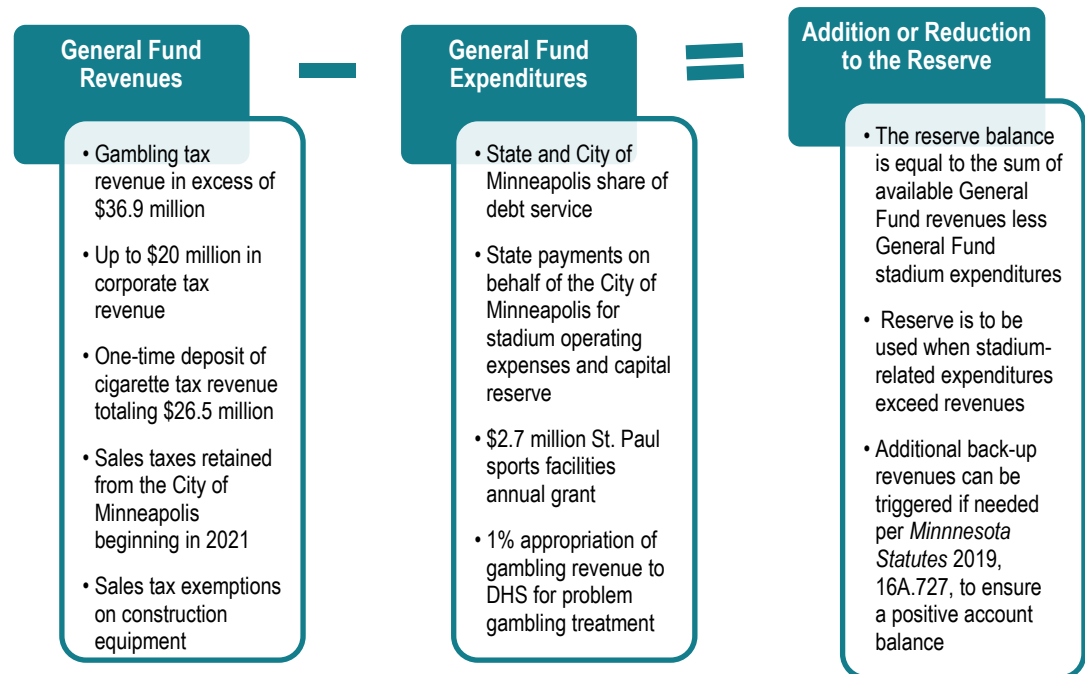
General Fund Revenues

• Gambling tax revenue in excess of $36.9 million

• Up to $20 million in corporate tax revenue

• One-time deposit of cigarette tax revenue totaling $26.5 million

• Sales taxes retained from the City of Minneapolis beginning in 2021

• Sales tax exemptions on construction equipment

−

General Fund Expenditures

• State and City of Minneapolis share of debt service

• State payments on behalf of the City of Minneapolis for stadium operating expenses and capital reserve

• $2.7 million St. Paul sports facilities annual grant

• 1% appropriation of gambling revenue to DHS for problem gambling treatment

=

Addition or Reduction to the Reserve

• The reserve balance is equal to the sum of available General Fund revenues less General Fund stadium expenditures

• Reserve is to be used when stadium-related expenditures exceed revenues

• Additional back-up revenues can be triggered if needed per *Minnnesota Statutes* 2019, 16A.727, to ensure a positive account balance